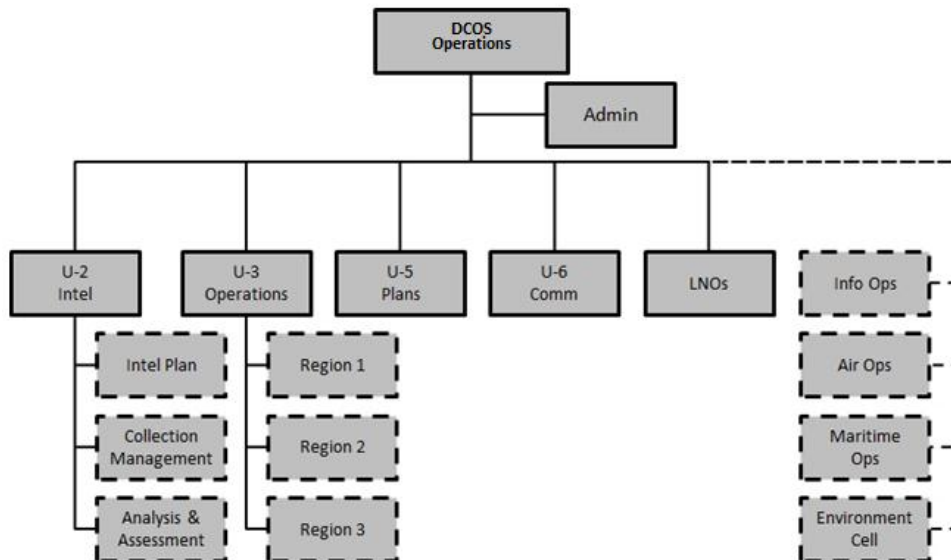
DCOS
Operations

Admin

U-2
Intel

U-3
Operations

U-5
Plans

U-6
Comm

LNOs

Info Ops

Intel Plan

Region 1

Air Ops

Collection
Management

Region 2

Maritime
Ops

Analysis &
Assessment

Region 3

Environment
Cell